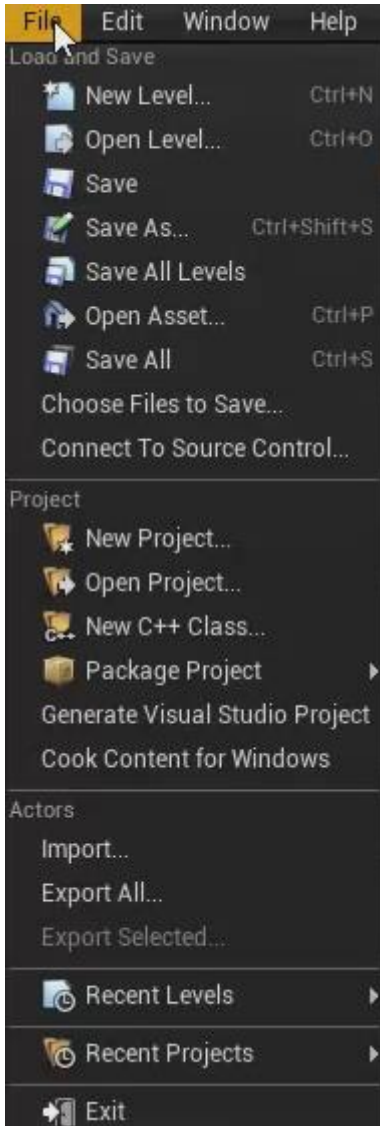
File Edit Window Help

Load and Save

New Level... Ctrl+N
Open Level... Ctrl+O
Save
Save As... Ctrl+Shift+S
Save All Levels
Open Asset... Ctrl+P
Save All Ctrl+S
Choose Files to Save...
Connect To Source Control...

Project

New Project...
Open Project...
New C++ Class...
Package Project
Generate Visual Studio Project
Cook Content for Windows

Actors

Import...
Export All...
Export Selected...

Recent Levels

Recent Projects

Exit